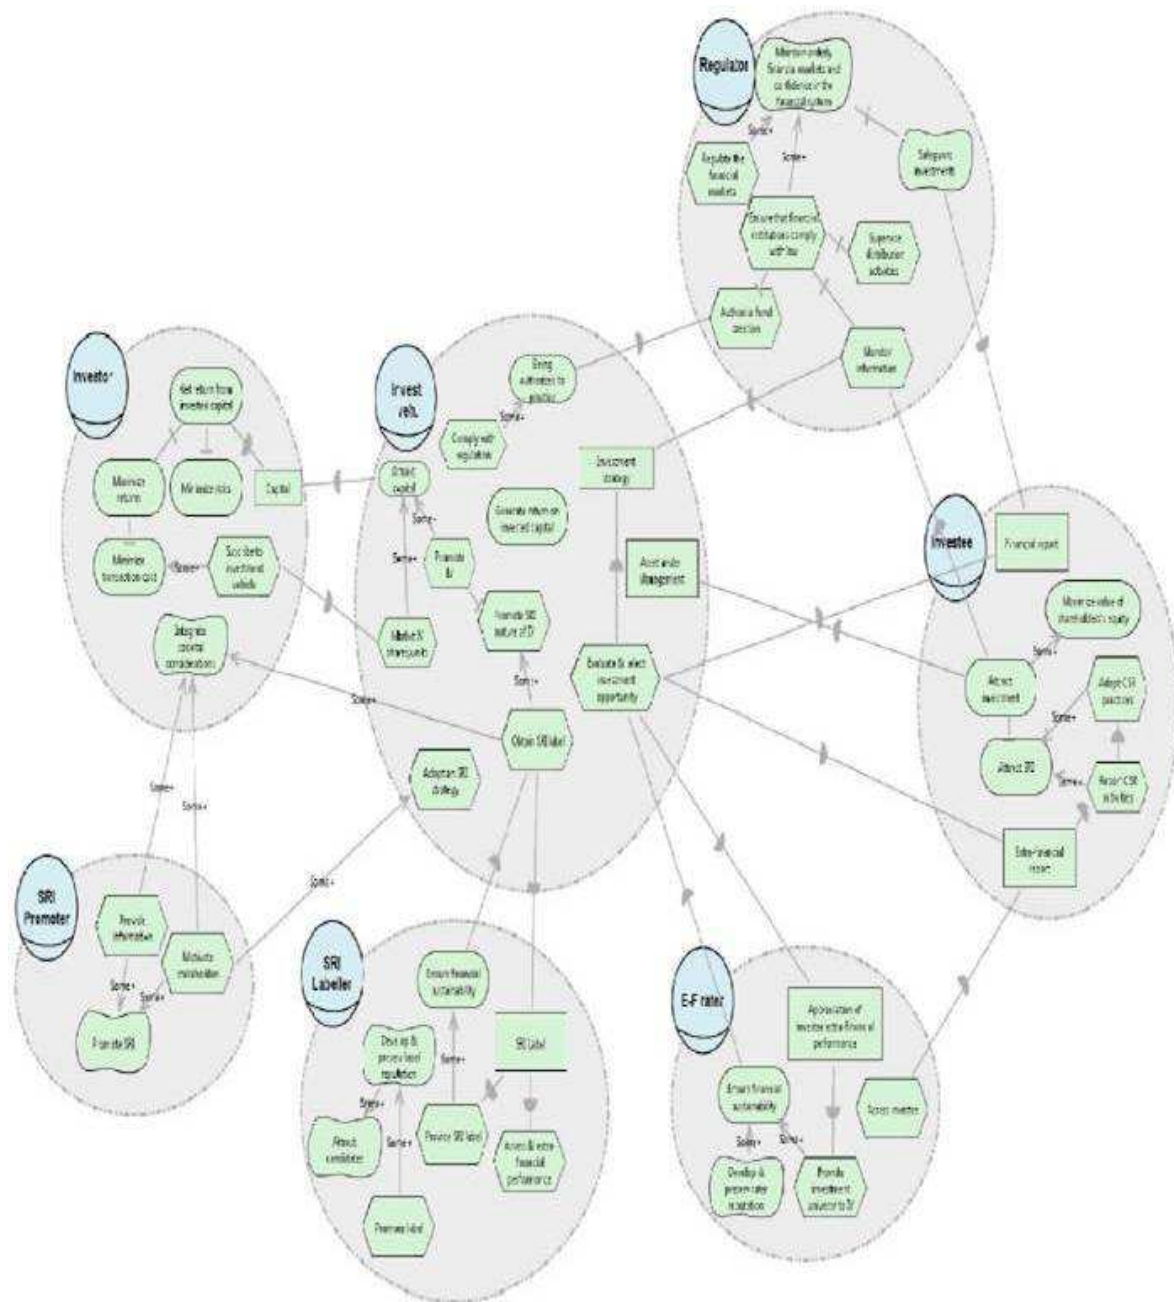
Regulator
Maintain orderly financial markets and confidence in the financial system
Some+
Regulate the financial markets
Some+
Safeguard investment
Ensure that financial institutions comply with law
Supervise distribution activities
Authorise fund creation
Monitor information

Investor
Net return from invested capital
Minimize returns
Minimize risks
Capital
Minimize transaction costs
Some+
Subscribe to investment vehicle
Integrate societal considerations

Invest veh.
Bring authorities to practice
Some+
Comply with regulation
Attract capital
Investment strategy
Generate return on invested capital
Some+
Promote SRI
Some+
Asset under Management
Promote SRI nature of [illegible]
Market & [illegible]
Some+
Evaluate & select investment opportunity
Some+
Obtain SRI label
Adopt an SRI strategy

Investee
Financial report
Maximize value of shareholder's equity
Some+
Attract investment
Adopt CSR practices
Some+
Attract SRI
Some+
Report CSR activities
Extra-financial report

Some+
Some+
SRI Promoter
Provide information
Motivate stakeholders
Some+
Some+
Promote SRI

SRI Labeller
Ensure financial sustainability
Develop & preserve label reputation
SRI Label
Some+
Some+
Attract candidates
Some+
Provide SRI label
Assess & extra-financial performance
Promote label

E-F rater
Appreciation of investee extra-financial performance
Ensure financial sustainability
Assess investee
Some+
Some+
Develop & preserve rater reputation
Provide investment universe to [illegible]